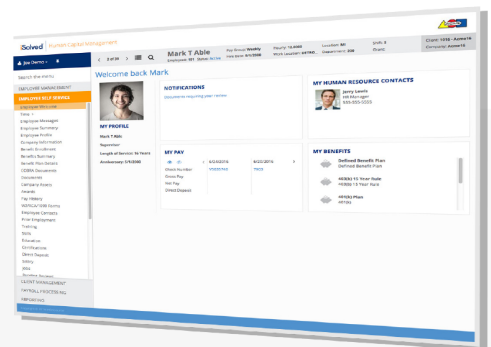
iSolved | Human Capital Management

Joe Demo

Mark T Able
Employee: 001 Status: Active

Pay Group: Weekly
Hire Date: 3/1/2008

County: 16-0002
Work Location: 647580
Location: 80
Department: 300
Shift: 1
Shift:
Client: 1016 - Acme16
Company: Acme16

Search the menu
EMPLOYER MANAGEMENT
EMPLOYEE SELF SERVICE
Employee Welcome
Time
Employee Messages
Employee Summary
Employee Profile
Company Information
Benefit Enrollment
Benefits Summary
Benefit Plan Details
COBRA Documents
Documents
Company Events
Rewards
Pay History
W2/1099/1095 Forms
Employee Contacts
Prior Employment
Training
Skills
Education
Certifications
Direct Deposit
Salary
W-4
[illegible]
CLIENT MANAGEMENT
PAYROLL PROCESSING
REPORTING

Welcome back Mark

MY PROFILE
Mark T Able
Reporter
Length of Service: 16 Years
Anniversary: 3/1/2008

NOTIFICATIONS
Documents requiring your review

MY PAY
Check Number
Gross Pay
Net Pay
Direct Deposit
8/5/2016
8/22/2016

MY HUMAN RESOURCE CONTACTS
Jerry Lewis
HR Manager
555-555-5555

MY BENEFITS
Defined Benefit Plan
Defined Benefit Plan
401(k) 15 Year Rule
403(b) 15 Year Rule
401(k) Plan
401(k)